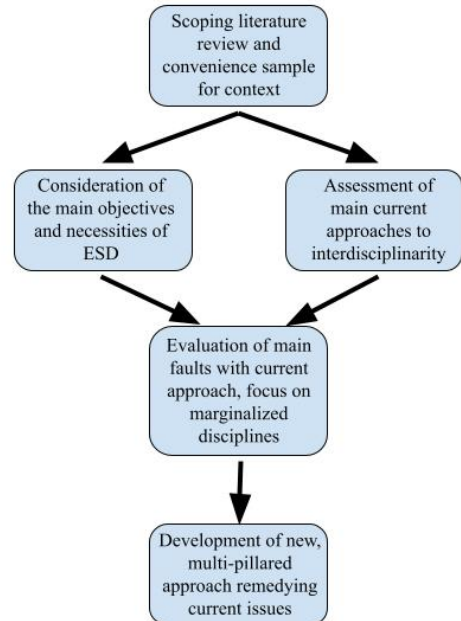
Scoping literature review and convenience sample for context

Consideration of the main objectives and necessities of ESD

Assessment of main current approaches to interdisciplinarity

Evaluation of main faults with current approach, focus on marginalized disciplines

Development of new, multi-pillared approach remedying current issues